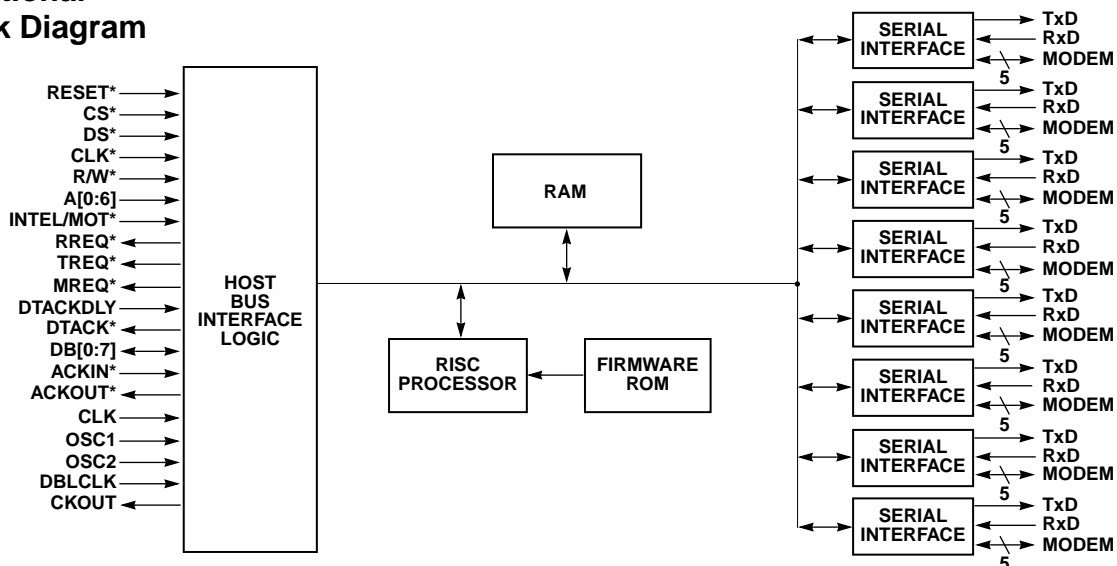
ctional
k Diagram

RESET*
CS*
DS*
CLK*
R/W*
A[0:6]
INTEL/MOT*
RREQ*
TREQ*
MREQ*
DTACKDLY
DTACK*
DB[0:7]
ACKIN*
ACKOUT*
CLK
OSC1
OSC2
DBLCLK
CKOUT

HOST BUS INTERFACE LOGIC

RAM

RISC PROCESSOR

FIRMWARE ROM

SERIAL INTERFACE
TxD
RxD
MODEM
5

SERIAL INTERFACE
TxD
RxD
MODEM
5

SERIAL INTERFACE
TxD
RxD
MODEM
5

SERIAL INTERFACE
TxD
RxD
MODEM
5

SERIAL INTERFACE
TxD
RxD
MODEM
5

SERIAL INTERFACE
TxD
RxD
MODEM
5

SERIAL INTERFACE
TxD
RxD
MODEM
5

SERIAL INTERFACE
TxD
RxD
MODEM
5